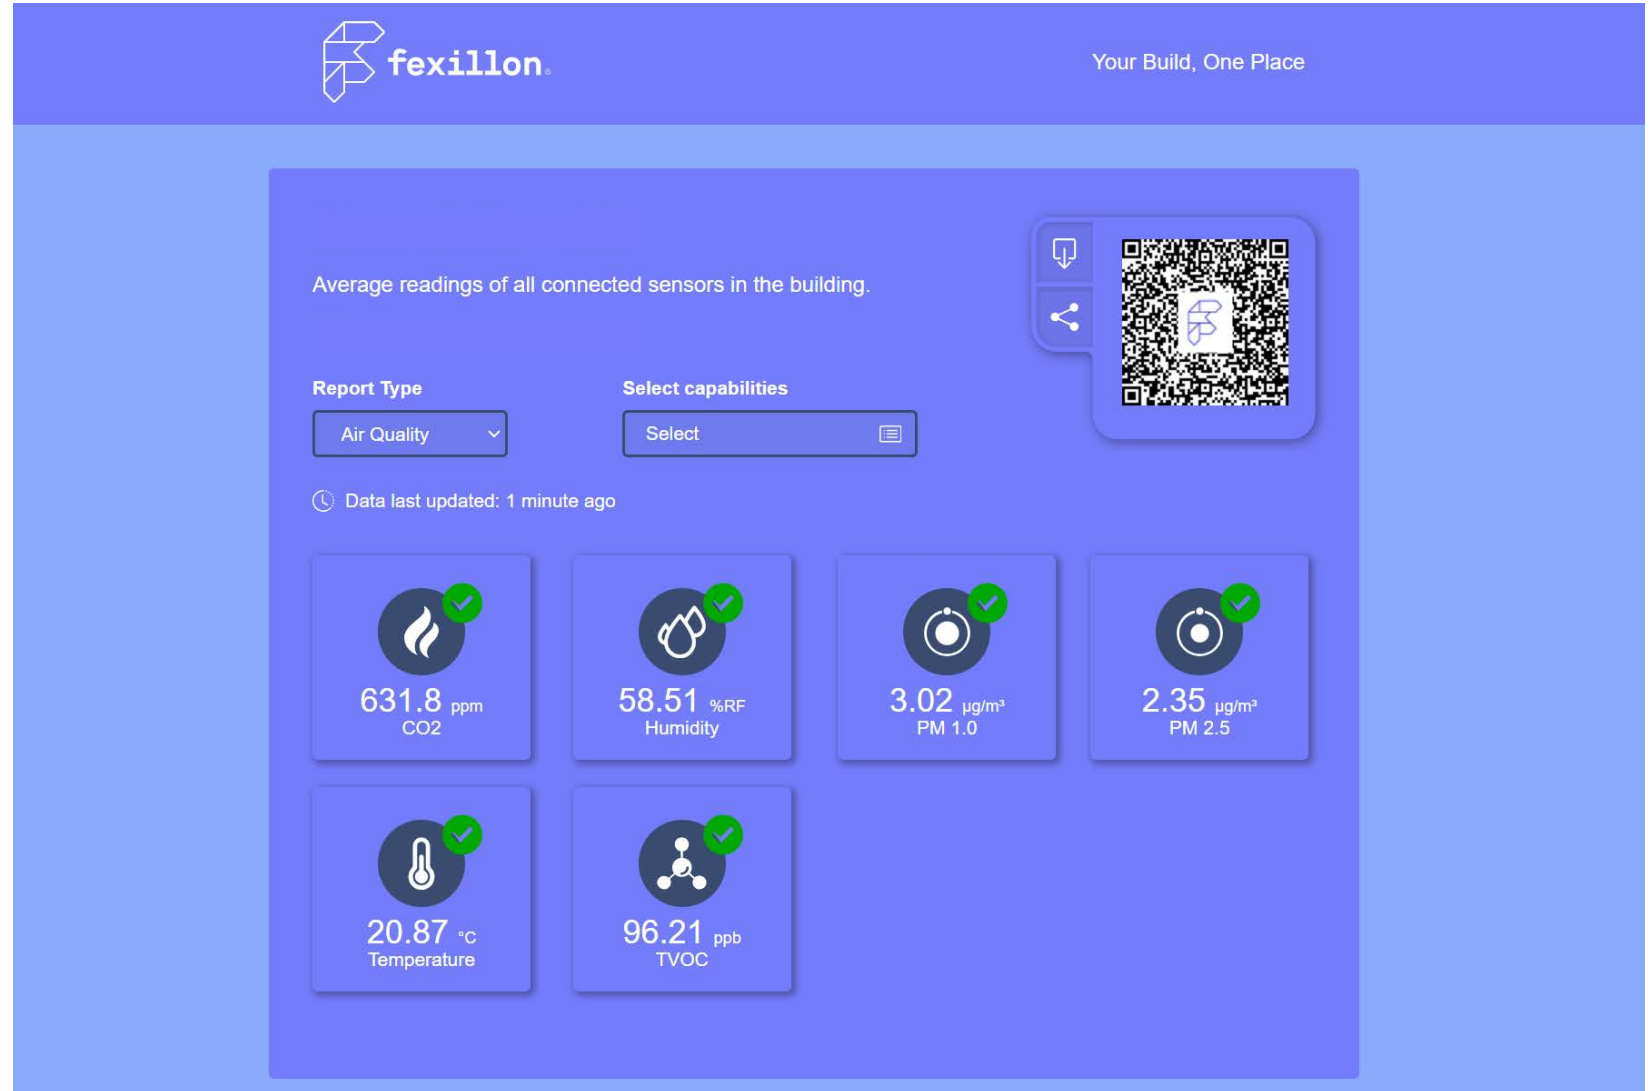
fexillon.

Your Build, One Place

Average readings of all connected sensors in the building.

Report Type

Air Quality

Select capabilities

Select

Data last updated: 1 minute ago

631.8 ppm
CO2

58.51 %RF
Humidity

3.02 µg/m³
PM 1.0

2.35 µg/m³
PM 2.5

20.87 °C
Temperature

96.21 ppb
TVOC